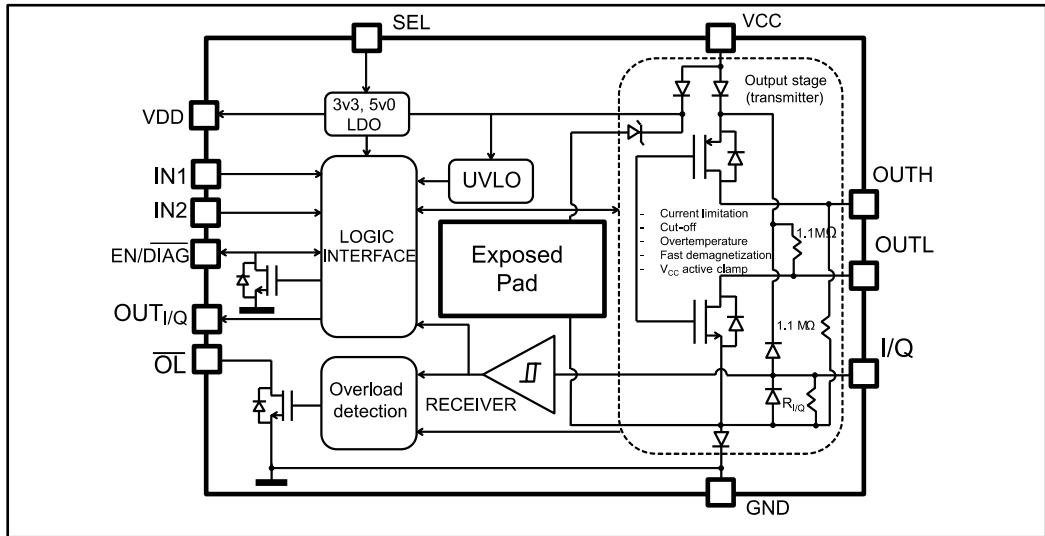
SEL

VCC

VDD

3v3, 5v0
LDO

Output stage
(transmitter)

IN1

IN2

UVLO

OUTH

EN/$\overline{DIAG}$

LOGIC
INTERFACE

Exposed
Pad

- Current limitation
- Cut-off
- Overtemperature
- Fast demagnetization
- $V_{CC}$ active clamp

1.1MΩ

OUTL

$OUT_{I/Q}$

1.1 MΩ

I/Q

$\overline{OL}$

Overload
detection

RECEIVER

$R_{I/Q}$

GND